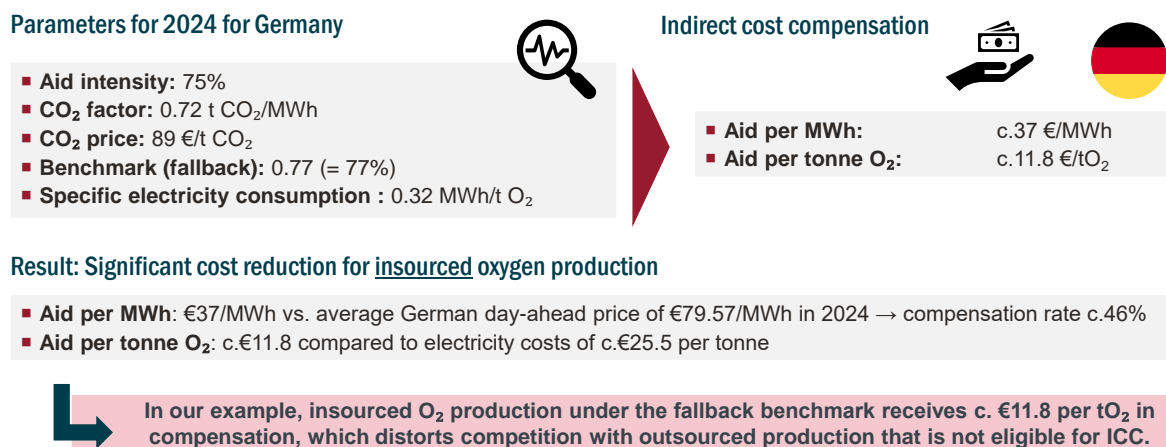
Parameters for 2024 for Germany

- Aid intensity: 75%
- $CO_2$ factor: 0.72 t $CO_2$/MWh
- $CO_2$ price: 89 €/t $CO_2$
- Benchmark (fallback): 0.77 (= 77%)
- Specific electricity consumption : 0.32 MWh/t $O_2$

Indirect cost compensation

- Aid per MWh: c.37 €/MWh
- Aid per tonne $O_2$: c.11.8 €/t$O_2$

Result: Significant cost reduction for insourced oxygen production

- Aid per MWh: €37/MWh vs. average German day-ahead price of €79.57/MWh in 2024 → compensation rate c.46%
- Aid per tonne $O_2$: c.€11.8 compared to electricity costs of c.€25.5 per tonne

In our example, insourced $O_2$ production under the fallback benchmark receives c. €11.8 per t$O_2$ in compensation, which distorts competition with outsourced production that is not eligible for ICC.